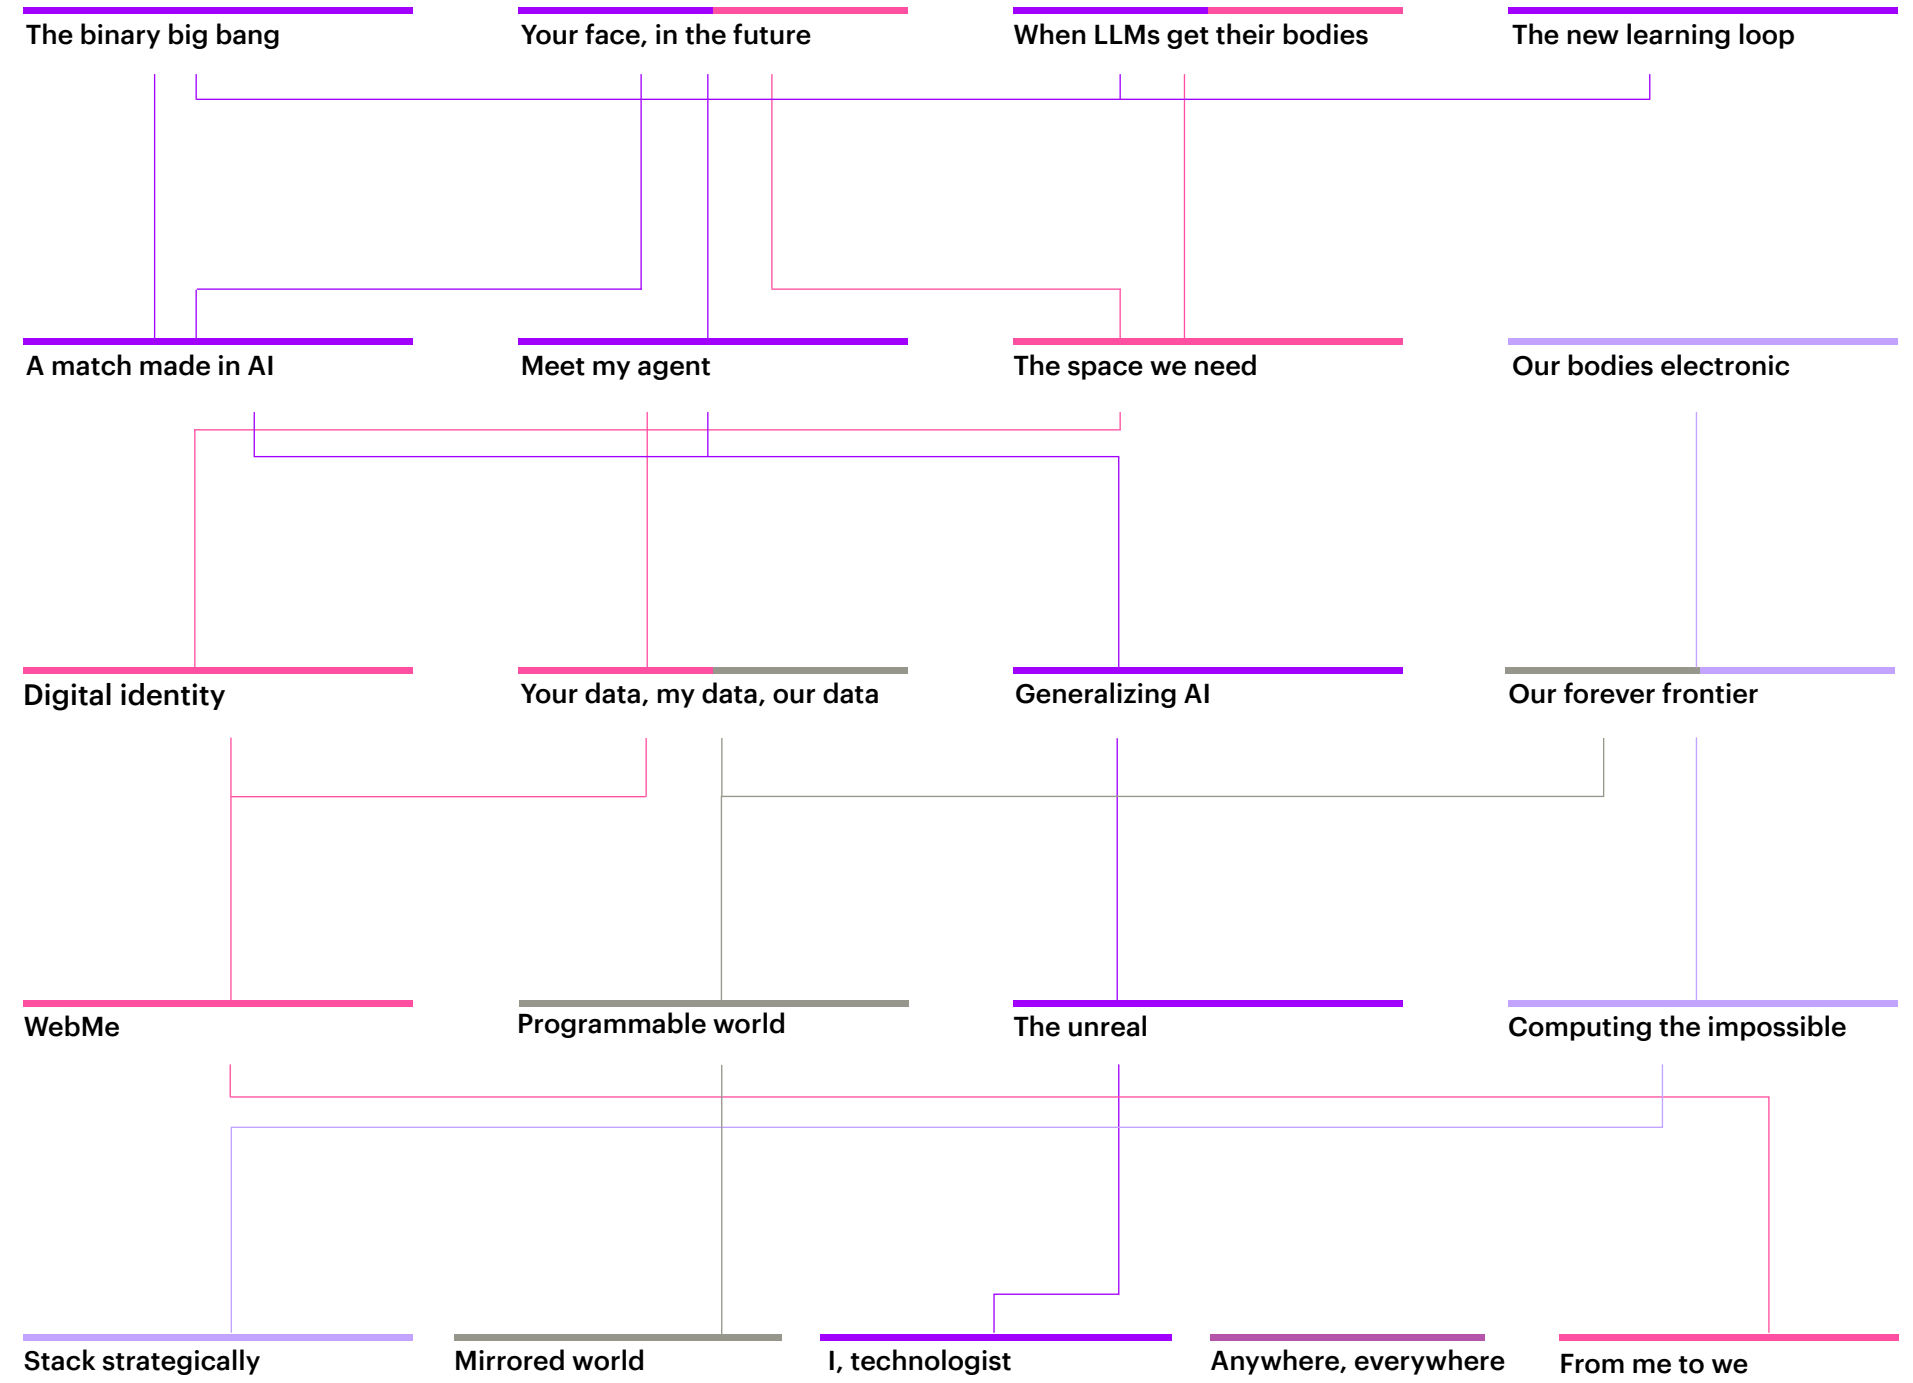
The binary big bang

Your face, in the future

When LLMs get their bodies

The new learning loop

A match made in AI

Meet my agent

The space we need

Our bodies electronic

Digital identity

Your data, my data, our data

Generalizing AI

Our forever frontier

WebMe

Programmable world

The unreal

Computing the impossible

Stack strategically

Mirrored world

I, technologist

Anywhere, everywhere

From me to we